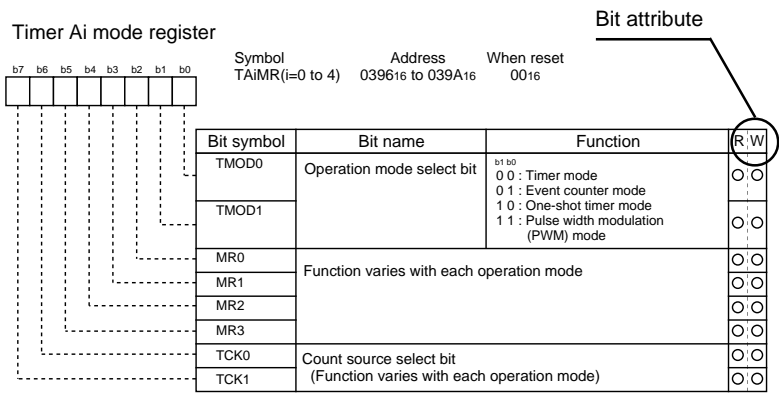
Timer Ai mode register

Bit attribute

b7 b6 b5 b4 b3 b2 b1 b0

| Symbol | Address | When reset |
|---|---|---|
| TAiMR(i=0 to 4) | $0396_{16}$ to $039A_{16}$ | $00_{16}$ |

| Bit symbol | Bit name | Function | R | W |
|---|---|---|---|---|
| TMOD0 | Operation mode select bit | b1 b0<br>0 0 : Timer mode<br>0 1 : Event counter mode<br>1 0 : One-shot timer mode<br>1 1 : Pulse width modulation (PWM) mode | ○ | ○ |
| TMOD1 | | | ○ | ○ |
| MR0 | Function varies with each operation mode | | ○ | ○ |
| MR1 | | | ○ | ○ |
| MR2 | | | ○ | ○ |
| MR3 | | | ○ | ○ |
| TCK0 | Count source select bit (Function varies with each operation mode) | | ○ | ○ |
| TCK1 | | | ○ | ○ |